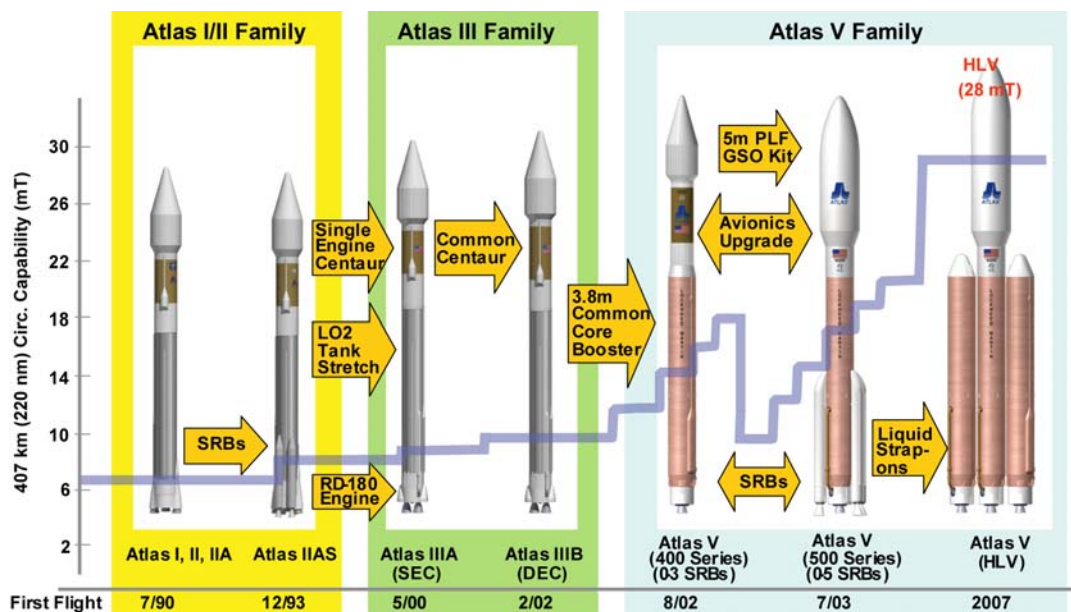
Atlas I/II Family

Atlas III Family

Atlas V Family

HLV
(28 mT)

407 km (220 nm) Circ. Capability (mT)

30
26
22
18
14
10
6
2

SRBs

Single Engine Centaur

LO2 Tank Stretch

RD-180 Engine

Common Centaur

3.8m Common Core Booster

5m PLF GSO Kit

Avionics Upgrade

SRBs

Liquid Strap-ons

Atlas I, II, IIA

Atlas IIAS

Atlas IIIA (SEC)

Atlas IIIB (DEC)

Atlas V (400 Series) (03 SRBs)

Atlas V (500 Series) (05 SRBs)

Atlas V (HLV)

First Flight 7/90 12/93 5/00 2/02 8/02 7/03 2007